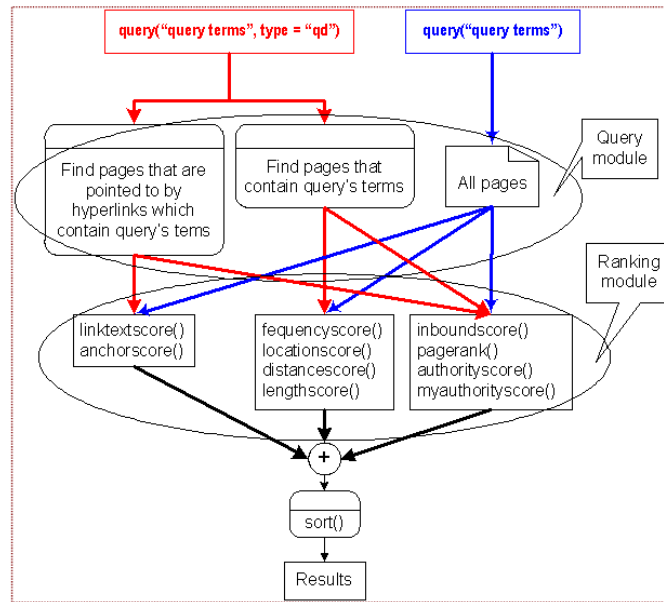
query("query terms", type = "qd")

query("query terms")

Find pages that are pointed to by hyperlinks which contain query's tems

Find pages that contain query's terms

All pages

Query module

Ranking module

linktextscore()
anchorscore()

fequencyscore()
locationscore()
distancescore()
lengthscore()

inboundscore()
pagerank()
authorityscore()
myauthorityscore()

+

sort()

Results